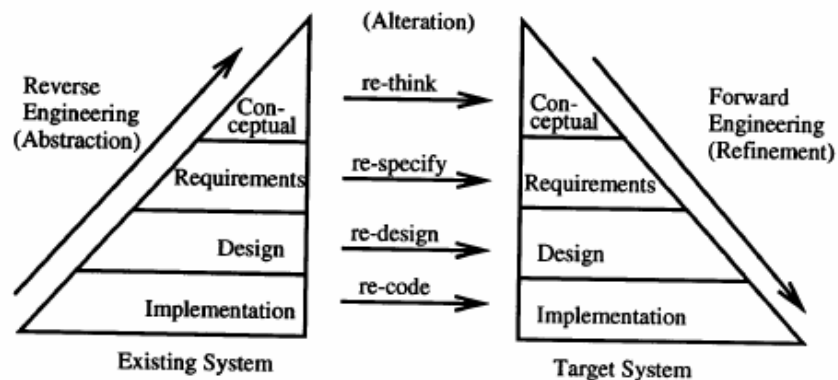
(Alteration)

Reverse Engineering (Abstraction)

Conceptual

Requirements

Design

Implementation

Existing System

re-think

re-specify

re-design

re-code

Conceptual

Requirements

Design

Implementation

Target System

Forward Engineering (Refinement)